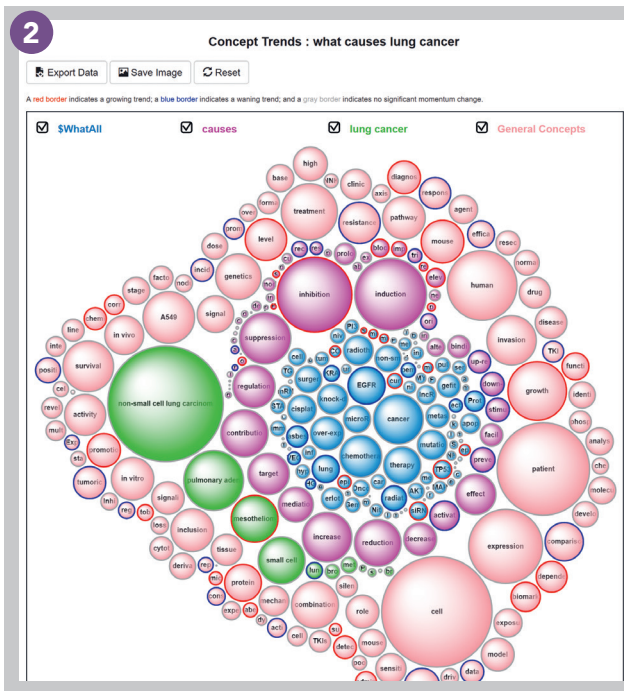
2

Concept Trends : what causes lung cancer

Export Data
Save Image
Reset

A red border indicates a growing trend; a blue border indicates a waning trend; and a gray border indicates no significant momentum change.

$WhatAll
causes
lung cancer
General Concepts

high
base
(NI
clinic
axis
diagnos
formi
treatment
respons
over
pathway
agent
resistance
proni
level
efficac
mouse
dose
resec
incid
genetics
norma
facto
inhibition
induction
human
drug
stage
nod
corr
signal
A549
disease
chem
line
in vivo
suppression
invasion
inte
TKI
up-re
bindi
survival
functi
posit
regulation
EGFR
downi
growth
cel
identi
surgei
knock-c
cancer
stimu
activity
revei
gefit
non-small cell lung carcinoma
microF
phos
cisplat
metas
multi
apop
facil
contributo
over-ex
analys
Exc
promoti
sta
chemothe
mutatio
preve
patient
che
target
lung
therapy
TP5
tumoric
pulmonary aden
molecu
in vitro
effect
signali
radiat
Inhi
erlot
develo
mediato
siRN
reg
activati
mesothelion
increase
reduction
inclusion
decrease
loss
expression
comparis
tissue
cytol
small cell
deriva
depend
silen
lun
mis
protein
biomari
cons
mechan
combination
role
exposi
expo
ABC
cell
actu
TKIs
detec
mouse
model
cell
pop
sensit
data
driv